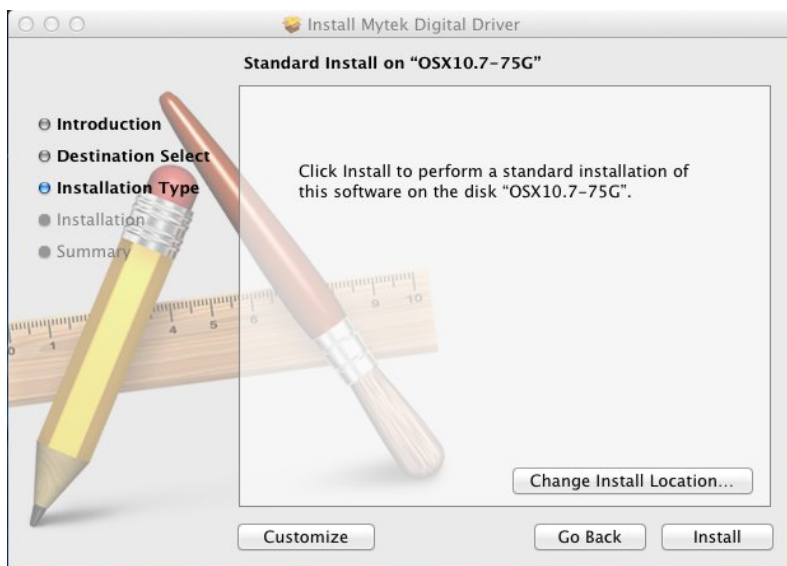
Install Mytek Digital Driver

Standard Install on "OSX10.7-75G"

Introduction
Destination Select
Installation Type
Installation
Summary

Click Install to perform a standard installation of this software on the disk "OSX10.7-75G".

Change Install Location...

Customize

Go Back

Install